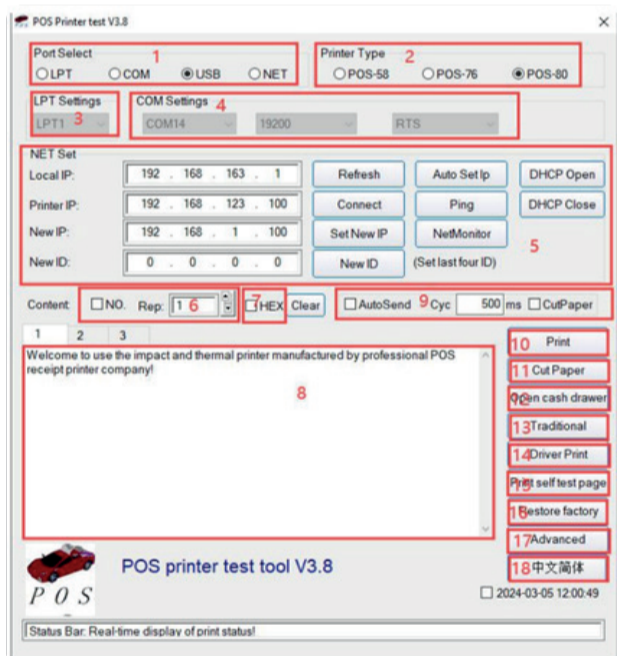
POS Printer test V3.8

Port Select 1
LPT COM USB NET

Printer Type 2
POS-58 POS-76 POS-80

LPT Settings
LPT1 3

COM Settings 4
COM14 19200 RTS

NET Set
Local IP: 192 . 168 . 163 . 1
Printer IP: 192 . 168 . 123 . 100
New IP: 192 . 168 . 1 . 100
New ID: 0 . 0 . 0 . 0

Refresh
Auto Set Ip
DHCP Open
Connect
Ping
DHCP Close
Set New IP
NetMonitor
New ID
(Set last four ID)
5

Content NO. Rep: 1 6 7 HEX Clear AutoSend 9 Cyc 500 ms CutPaper

1 2 3

Welcome to use the impact and thermal printer manufactured by professional POS receipt printer company!

8

10 Print
11 Cut Paper
12 Open cash drawer
13 Traditional
14 Driver Print
15 Print self test page
16 Restore factory
17 Advanced
18 中文简体

POS

POS printer test tool V3.8

2024-03-05 12:00:49

Status Bar: Real-time display of print status!